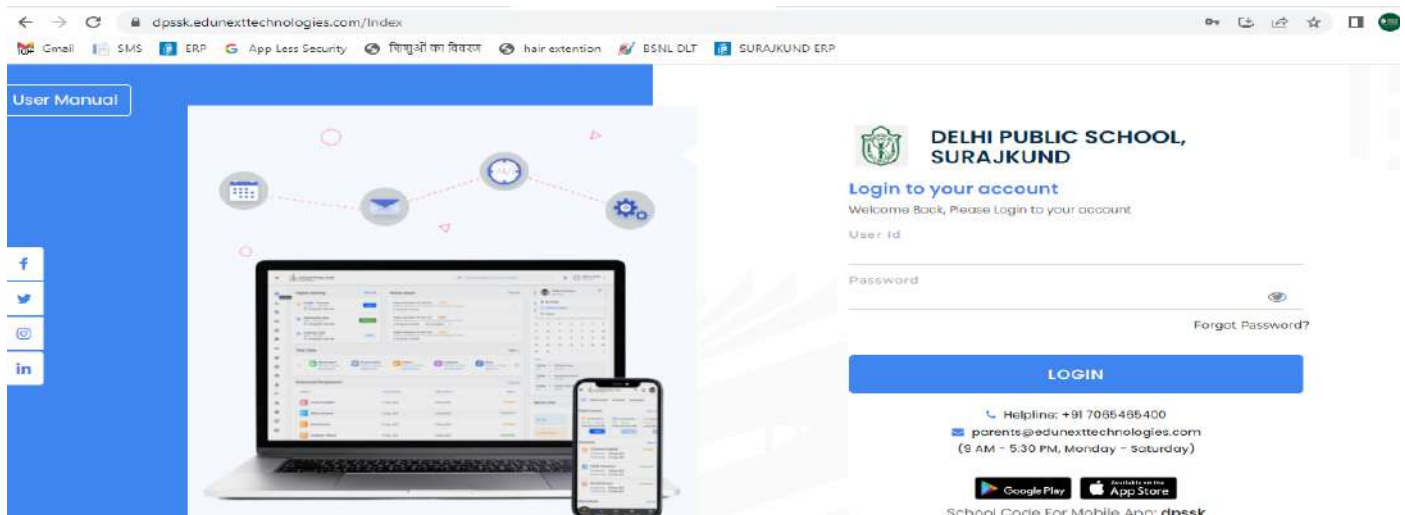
dpssk.edunexttechnologies.com/Index

Gmail SMS ERP App Less Security शिशुओं का विवरण hair extention BSNL DLT SURAJKUND ERP

User Manual

f
in

DELHI PUBLIC SCHOOL, SURAJKUND

Login to your account

Welcome Back, Please Login to your account

User Id

Password

Forgot Password?

LOGIN

Helpline: +91 7065465400
parents@edunexttechnologies.com
(9 AM - 5:30 PM, Monday - Saturday)

Google Play App Store

School Code For Mobile App: dpssk